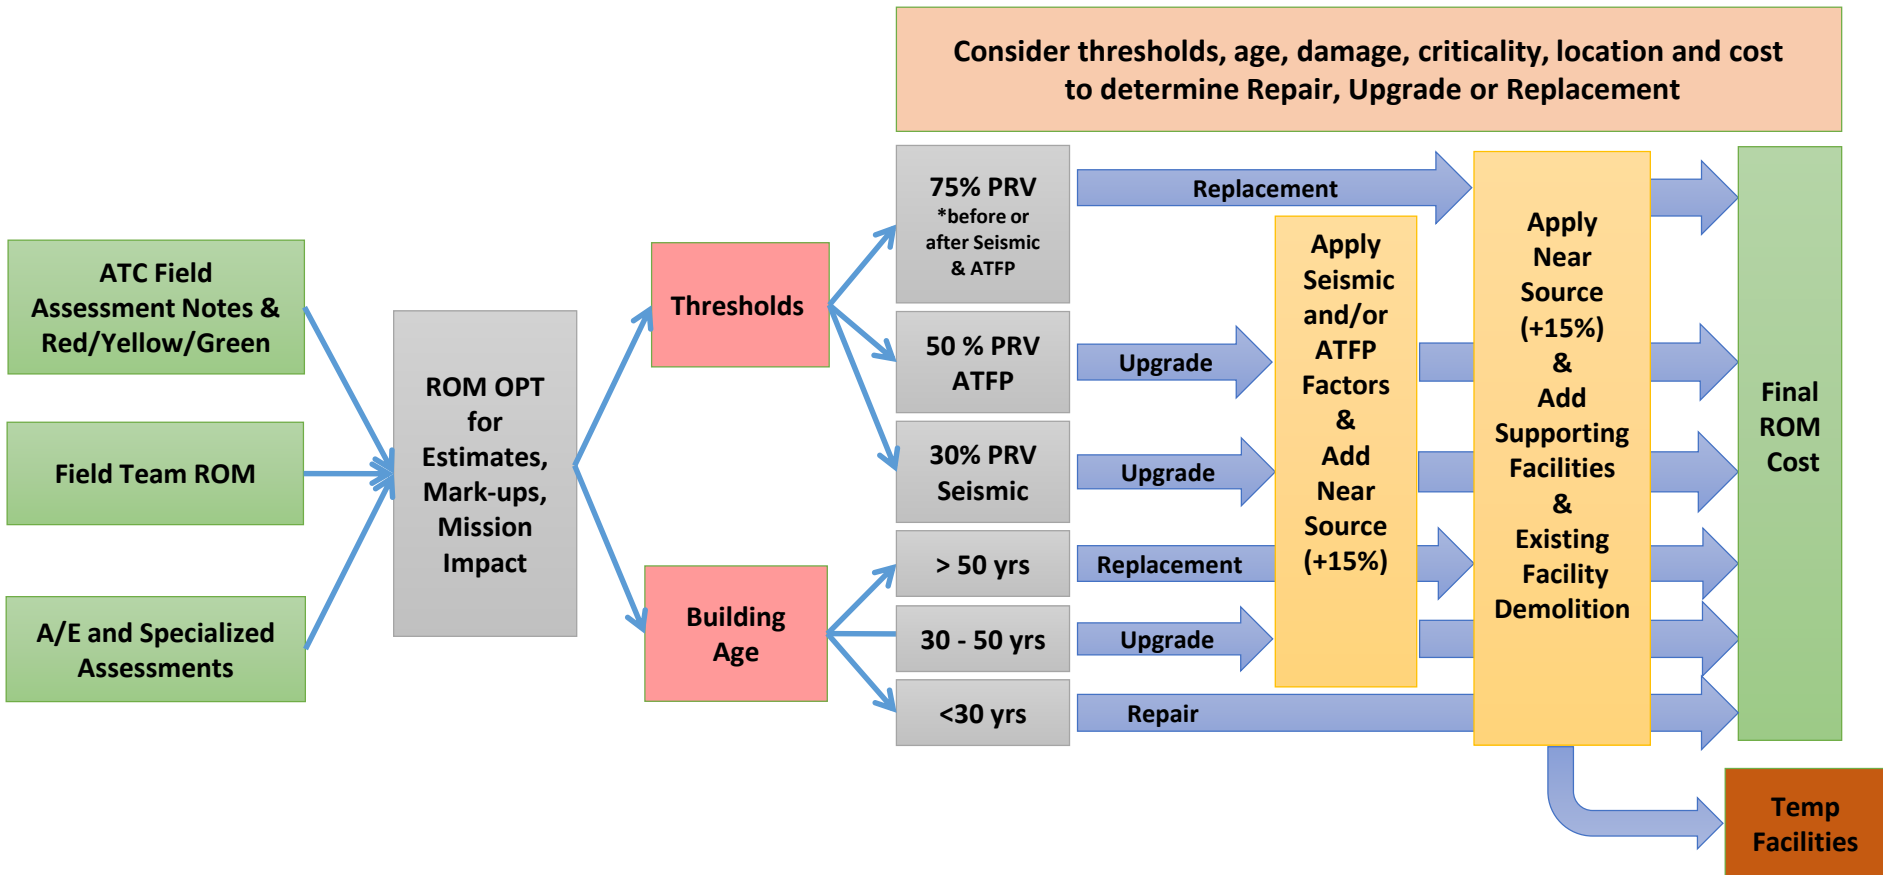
Consider thresholds, age, damage, criticality, location and cost to determine Repair, Upgrade or Replacement

ATC Field Assessment Notes & Red/Yellow/Green

Field Team ROM

A/E and Specialized Assessments

ROM OPT for Estimates, Mark-ups, Mission Impact

Thresholds

Building Age

75% PRV
*before or after Seismic & ATFP

50 % PRV ATFP

30% PRV Seismic

> 50 yrs

30 - 50 yrs

<30 yrs

Replacement

Upgrade

Upgrade

Replacement

Upgrade

Repair

Apply Seismic and/or ATFP Factors & Add Near Source (+15%)

Apply Near Source (+15%) & Add Supporting Facilities & Existing Facility Demolition

Final ROM Cost

Temp Facilities